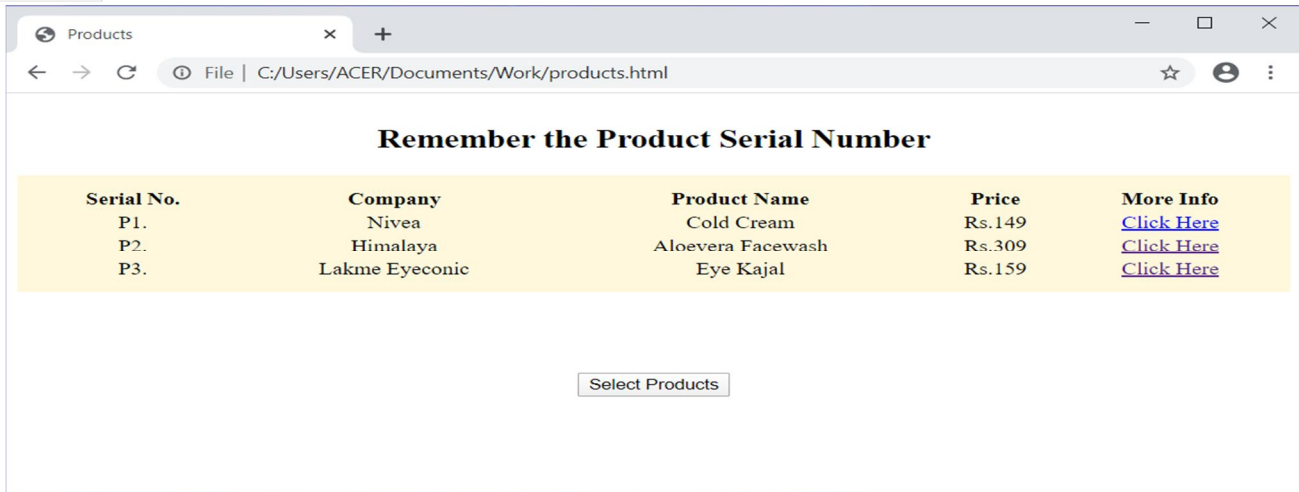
Products × +

File | C:/Users/ACER/Documents/Work/products.html

Remember the Product Serial Number

| Serial No. | Company | Product Name | Price | More Info |
|---|---|---|---|---|
| P1. | Nivea | Cold Cream | Rs.149 | Click Here |
| P2. | Himalaya | Aloevera Facewash | Rs.309 | Click Here |
| P3. | Lakme Eyeconic | Eye Kajal | Rs.159 | Click Here |

Select Products